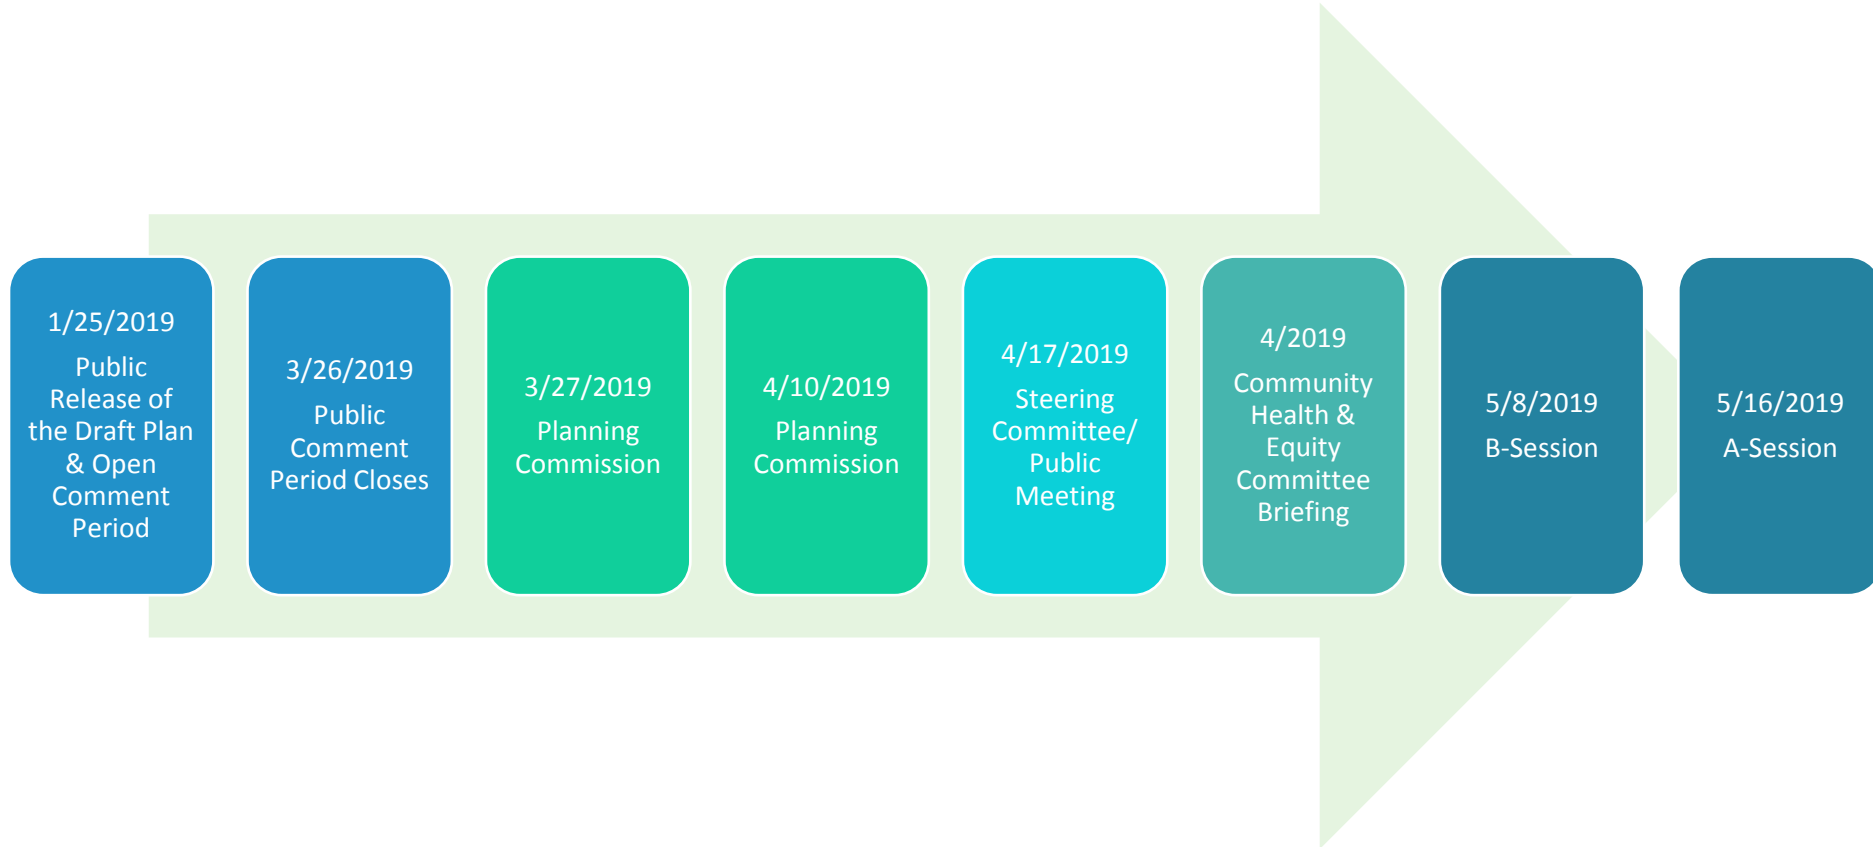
1/25/2019
Public Release of the Draft Plan & Open Comment Period

3/26/2019
Public Comment Period Closes

3/27/2019
Planning Commission

4/10/2019
Planning Commission

4/17/2019
Steering Committee/ Public Meeting

4/2019
Community Health & Equity Committee Briefing

5/8/2019
B-Session

5/16/2019
A-Session